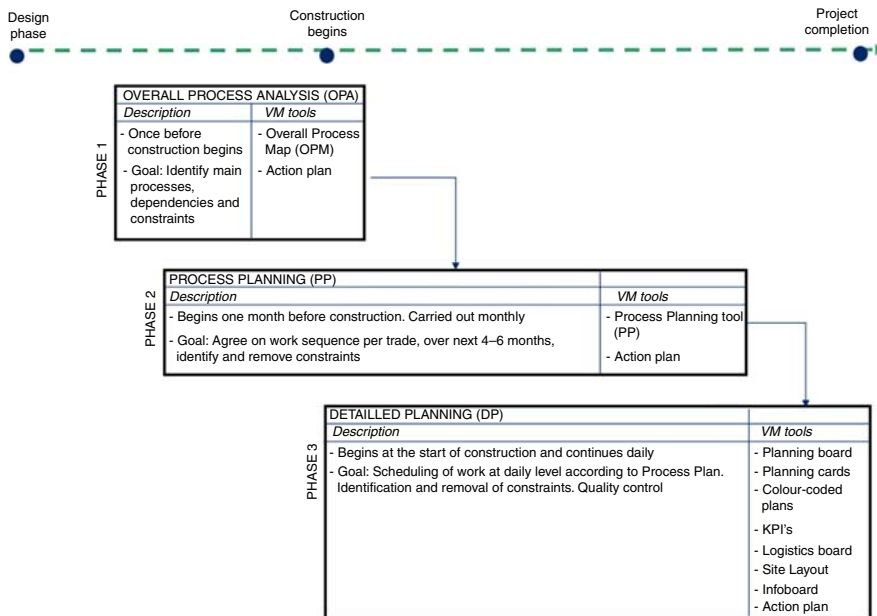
Design phase

Construction begins

Project completion

PHASE 1

| OVERALL PROCESS ANALYSIS (OPA) | |
|---|---|
| *Description* | *VM tools* |
| - Once before construction begins<br>- Goal: Identify main processes, dependencies and constraints | - Overall Process Map (OPM)<br>- Action plan |

PHASE 2

| PROCESS PLANNING (PP) | |
|---|---|
| *Description* | *VM tools* |
| - Begins one month before construction. Carried out monthly<br>- Goal: Agree on work sequence per trade, over next 4–6 months, identify and remove constraints | - Process Planning tool (PP)<br>- Action plan |

PHASE 3

| DETAILLED PLANNING (DP) | |
|---|---|
| *Description* | *VM tools* |
| - Begins at the start of construction and continues daily<br>- Goal: Scheduling of work at daily level according to Process Plan. Identification and removal of constraints. Quality control | - Planning board<br>- Planning cards<br>- Colour-coded plans<br>- KPI's<br>- Logistics board<br>- Site Layout<br>- Infoboard<br>- Action plan |